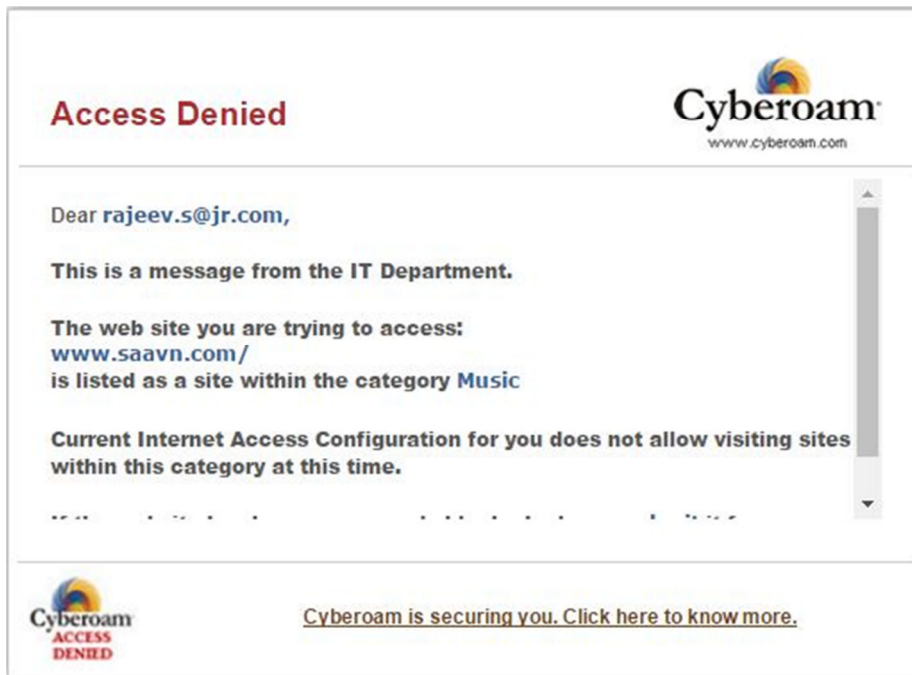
Access Denied

Cyberoam
www.cyberoam.com

Dear rajeev.s@jr.com,

This is a message from the IT Department.

The web site you are trying to access:
www.saavn.com/
is listed as a site within the category Music

Current Internet Access Configuration for you does not allow visiting sites within this category at this time.

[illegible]

Cyberoam
ACCESS
DENIED

Cyberoam is securing you. Click here to know more.